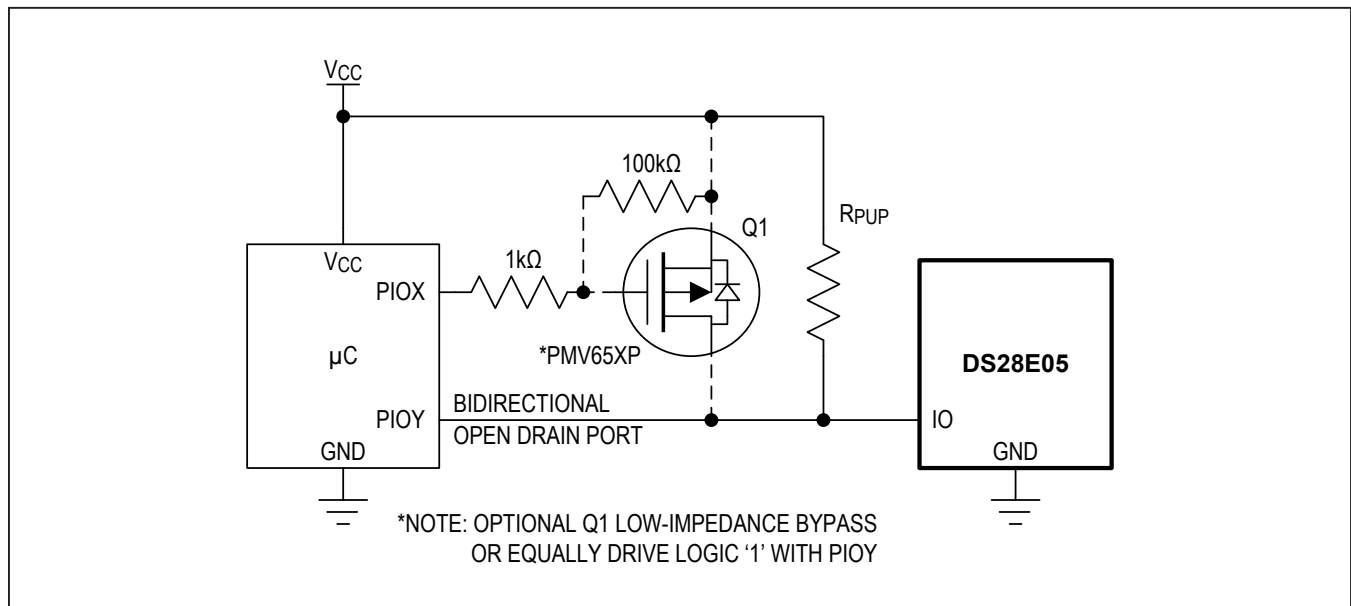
$V_{CC}$

100kΩ

Q1

$R_{PUP}$

$V_{CC}$

PIOX

1kΩ

μC

*PMV65XP

DS28E05

PIOY

BIDIRECTIONAL

OPEN DRAIN PORT

IO

GND

GND

*NOTE: OPTIONAL Q1 LOW-IMPEDANCE BYPASS
OR EQUALLY DRIVE LOGIC '1' WITH PIOY